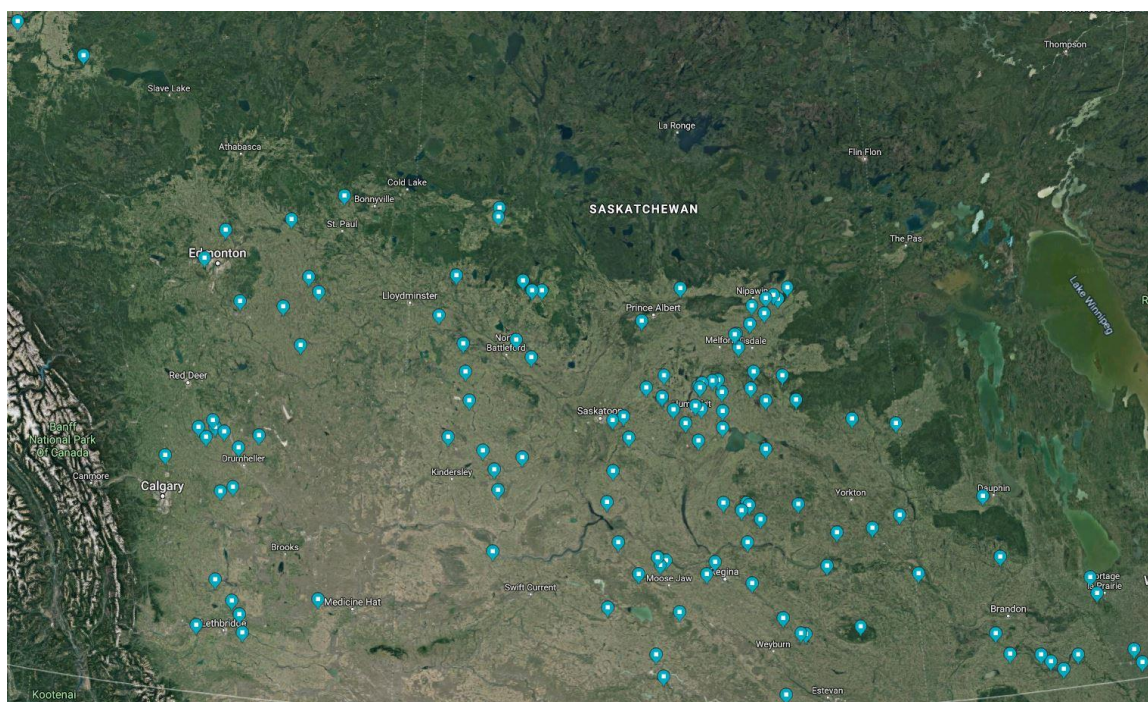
Thompson
Slave Lake
La Ronge
Athabasca
Flin Flon
Cold Lake
Bonnyville
SASKATCHEWAN
St. Paul
The Pas
Edmonton
Lake Winnipeg
Lloydminster
Nipawin
Prince Albert
North Battleford
Melfort
Tisdale
Red Deer
Saskatoon
Humboldt
Banff National Park of Canada
Drumheller
Kindersley
Canmore
Yorkton
Dauphin
Calgary
Brooks
Swift Current
Moose Jaw
Regina
Portage la Prairie
Medicine Hat
Brandon
Lethbridge
Weyburn
Estevan
Kootenai